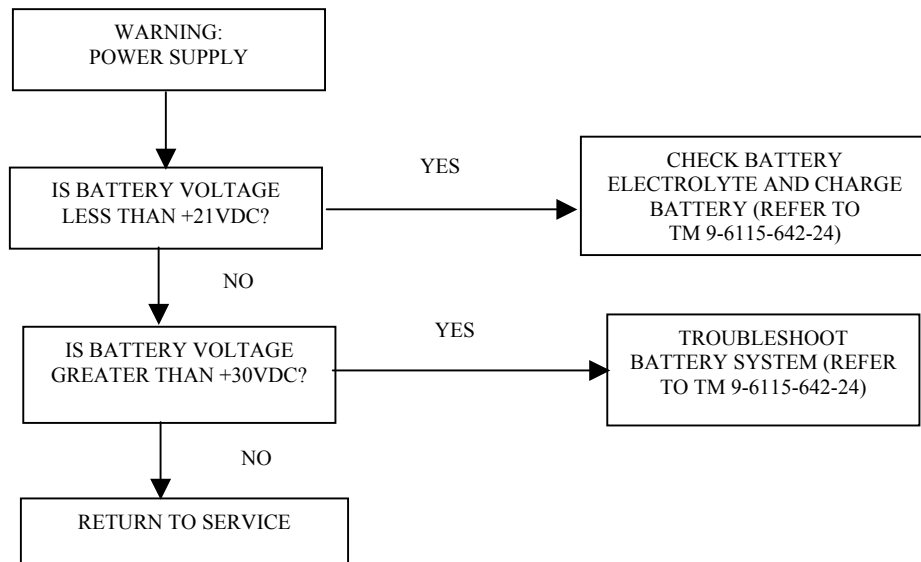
WARNING:
POWER SUPPLY

IS BATTERY VOLTAGE LESS THAN +21VDC?

YES

CHECK BATTERY ELECTROLYTE AND CHARGE BATTERY (REFER TO TM 9-6115-642-24)

NO

IS BATTERY VOLTAGE GREATER THAN +30VDC?

YES

TROUBLESHOOT BATTERY SYSTEM (REFER TO TM 9-6115-642-24)

NO

RETURN TO SERVICE